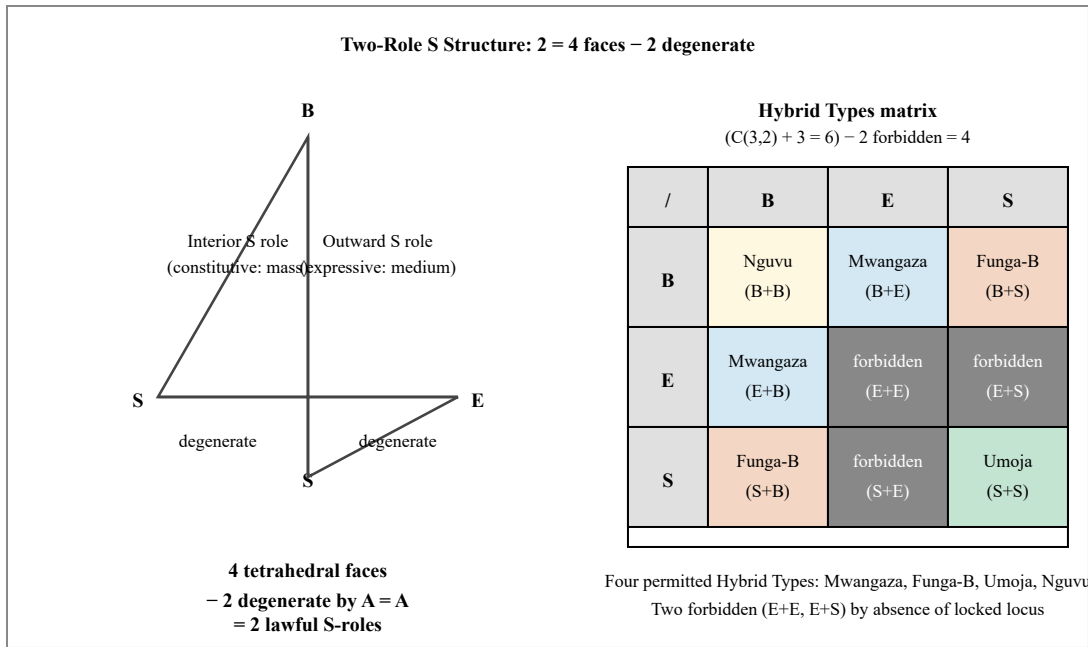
**Two-Role S Structure: 2 = 4 faces − 2 degenerate**

B

Interior S role
(constitutive: mass)

Outward S role
(expressive: medium)

S

E

degenerate

degenerate

S

**4 tetrahedral faces**
**− 2 degenerate by A = A**
**= 2 lawful S-roles**

**Hybrid Types matrix**
(C(3,2) + 3 = 6) − 2 forbidden = 4

| / | B | E | S |
|---|---|---|---|
| B | Nguvu (B+B) | Mwangaza (B+E) | Funga-B (B+S) |
| E | Mwangaza (E+B) | forbidden (E+E) | forbidden (E+S) |
| S | Funga-B (S+B) | forbidden (S+E) | Umoja (S+S) |

Four permitted Hybrid Types: Mwangaza, Funga-B, Umoja, Nguvu
Two forbidden (E+E, E+S) by absence of locked locus